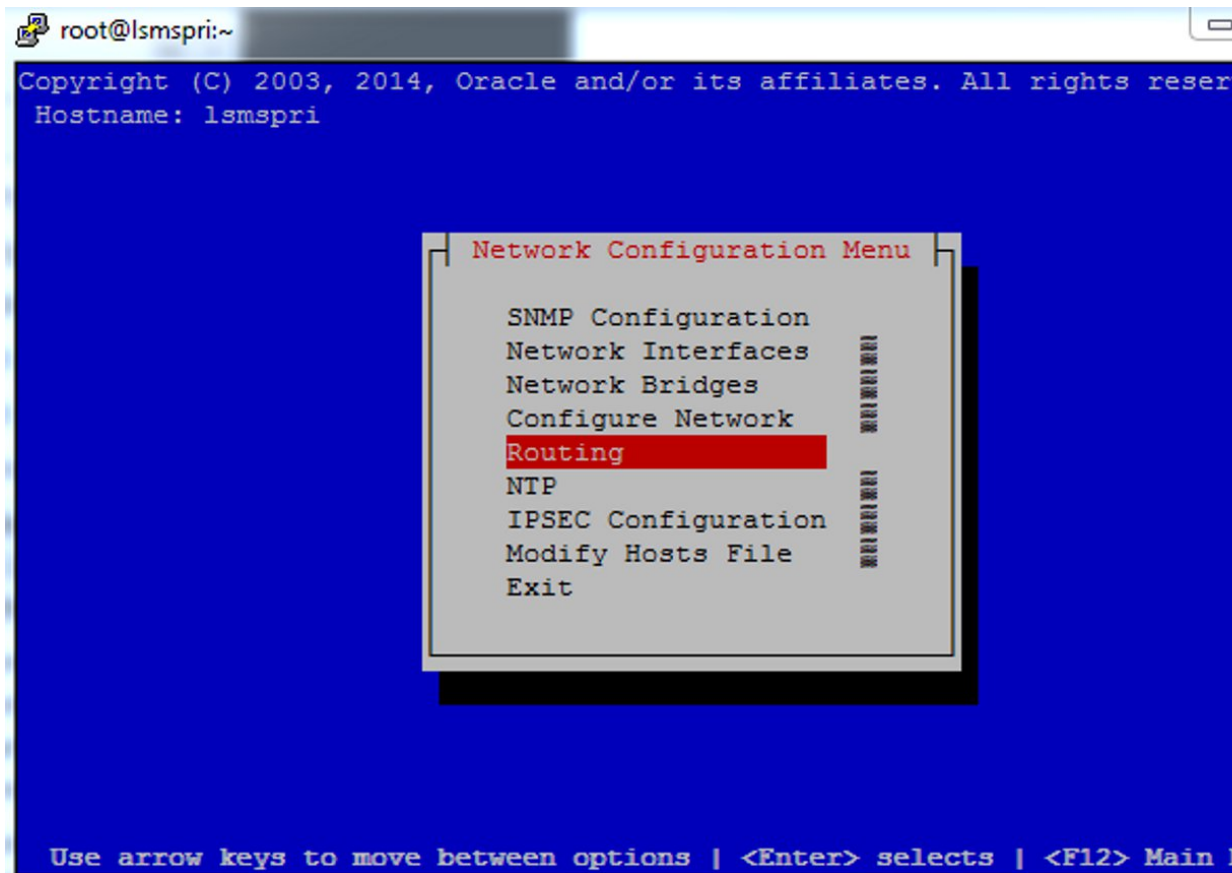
root@lsmspri:~

Copyright (C) 2003, 2014, Oracle and/or its affiliates. All rights reser
Hostname: lsmspri

Network Configuration Menu

SNMP Configuration
Network Interfaces
Network Bridges
Configure Network
Routing
NTP
IPSEC Configuration
Modify Hosts File
Exit

Use arrow keys to move between options | <Enter> selects | <F12> Main